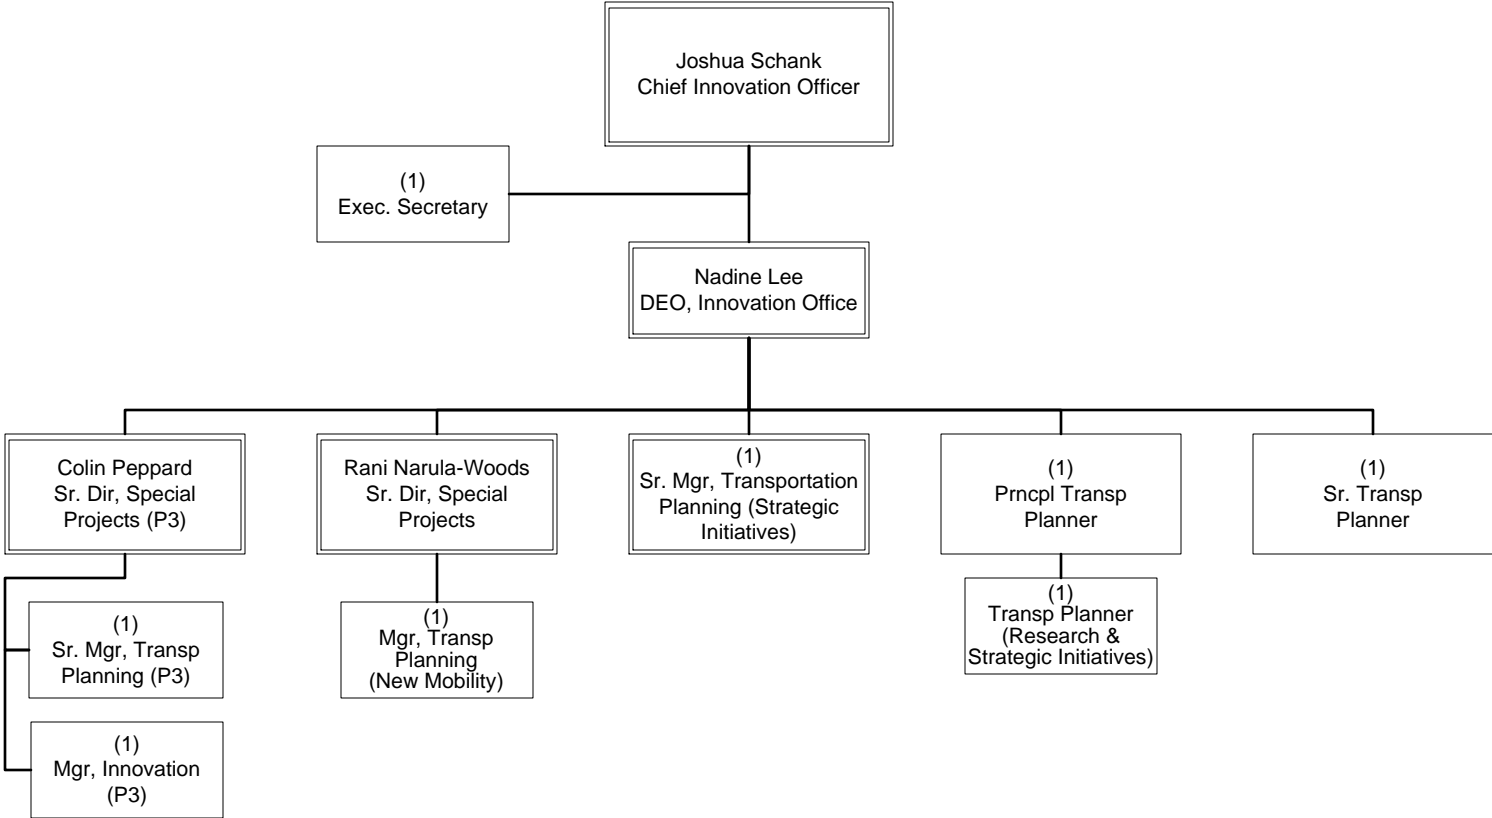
Joshua Schank
Chief Innovation Officer

(1)
Exec. Secretary

Nadine Lee
DEO, Innovation Office

Colin Peppard
Sr. Dir, Special Projects (P3)

Rani Narula-Woods
Sr. Dir, Special Projects

(1)
Sr. Mgr, Transportation Planning (Strategic Initiatives)

(1)
Prncpl Transp Planner

(1)
Sr. Transp Planner

(1)
Sr. Mgr, Transp Planning (P3)

(1)
Mgr, Innovation (P3)

(1)
Mgr, Transp Planning (New Mobility)

(1)
Transp Planner (Research & Strategic Initiatives)